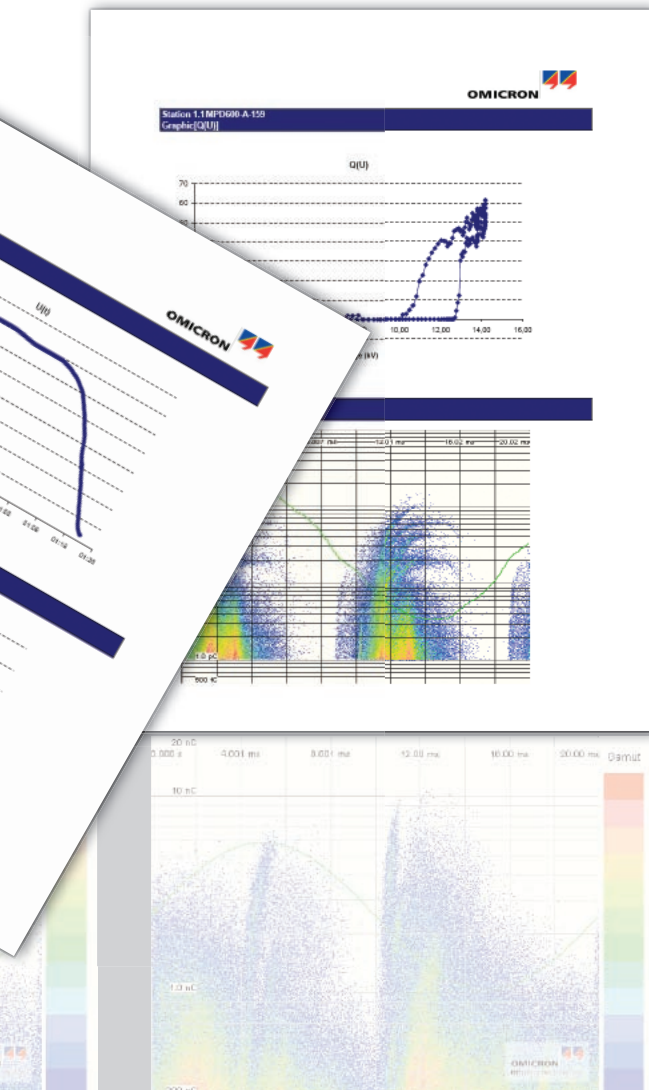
OMICRON

Station 1.1 MPD600-A-159
Graphic[Q(U)]

Q(U)

70
60
50

10,00
12,00
14,00
16,00

(kV)

14.01 ms
16.02 ms
20.02 ms

1.0 pC
500 fC

U(t)

OMICRON

01:02
01:06
01:10
01:20

20 nC
0.000 s
4.001 ms
8.001 ms
12.00 ms
16.00 ms
20.00 ms
Gamut

10 nC

1.0 nC

OMICRON